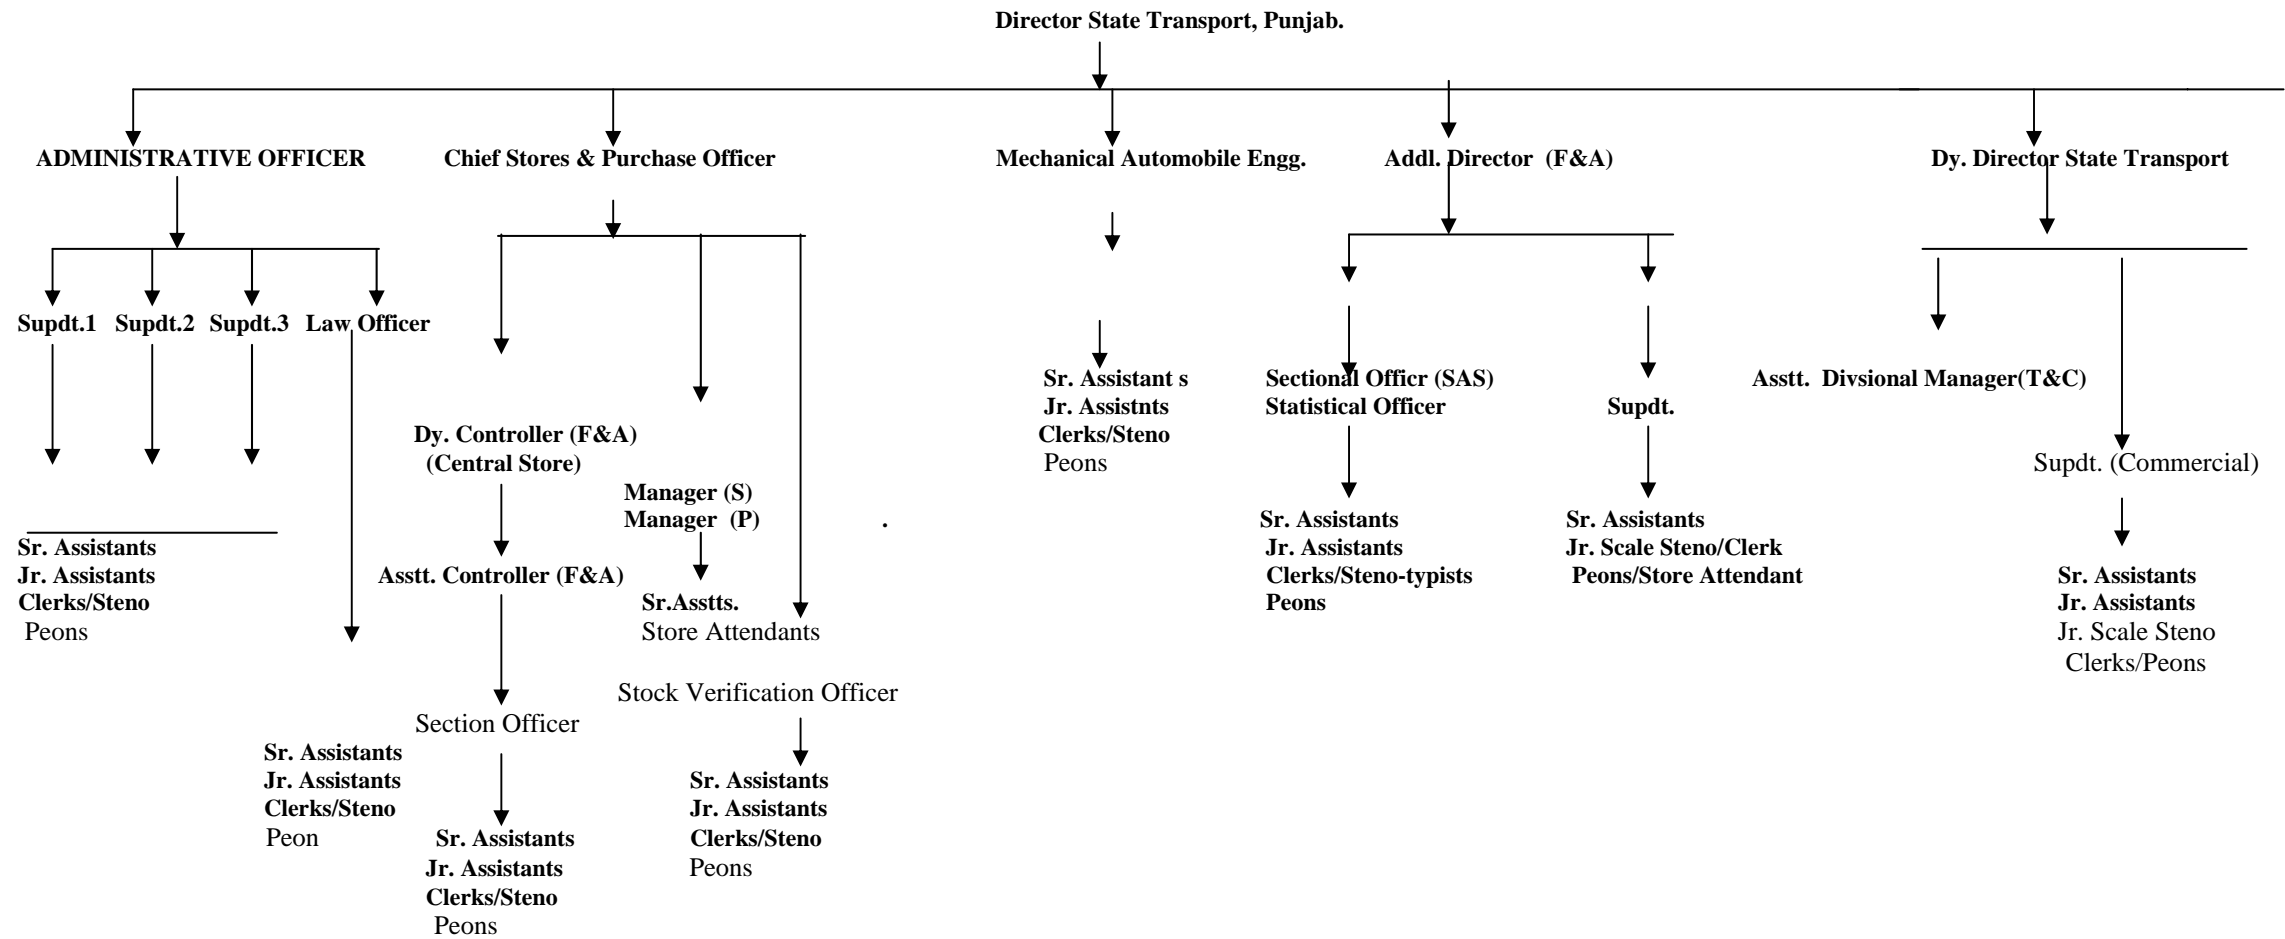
Director State Transport, Punjab.

ADMINISTRATIVE OFFICER

Chief Stores & Purchase Officer

Mechanical Automobile Engg.

Addl. Director (F&A)

Dy. Director State Transport

Supdt.1 Supdt.2 Supdt.3 Law Officer

Sr. Assistants
Jr. Assistants
Clerks/Steno
Peons

Sr. Assistants
Jr. Assistants
Clerks/Steno
Peon

Dy. Controller (F&A)
(Central Store)

Asstt. Controller (F&A)

Section Officer

Sr. Assistants
Jr. Assistants
Clerks/Steno
Peons

Manager (S)
Manager (P)

Sr.Asstts.
Store Attendants

Stock Verification Officer

Sr. Assistants
Jr. Assistants
Clerks/Steno
Peons

.

Sr. Assistant s
Jr. Assistnts
Clerks/Steno
Peons

Sectional Officr (SAS)
Statistical Officer

Sr. Assistants
Jr. Assistants
Clerks/Steno-typists
Peons

Supdt.

Sr. Assistants
Jr. Scale Steno/Clerk
Peons/Store Attendant

Asstt. Divsional Manager(T&C)

Supdt. (Commercial)

Sr. Assistants
Jr. Assistants
Jr. Scale Steno
Clerks/Peons